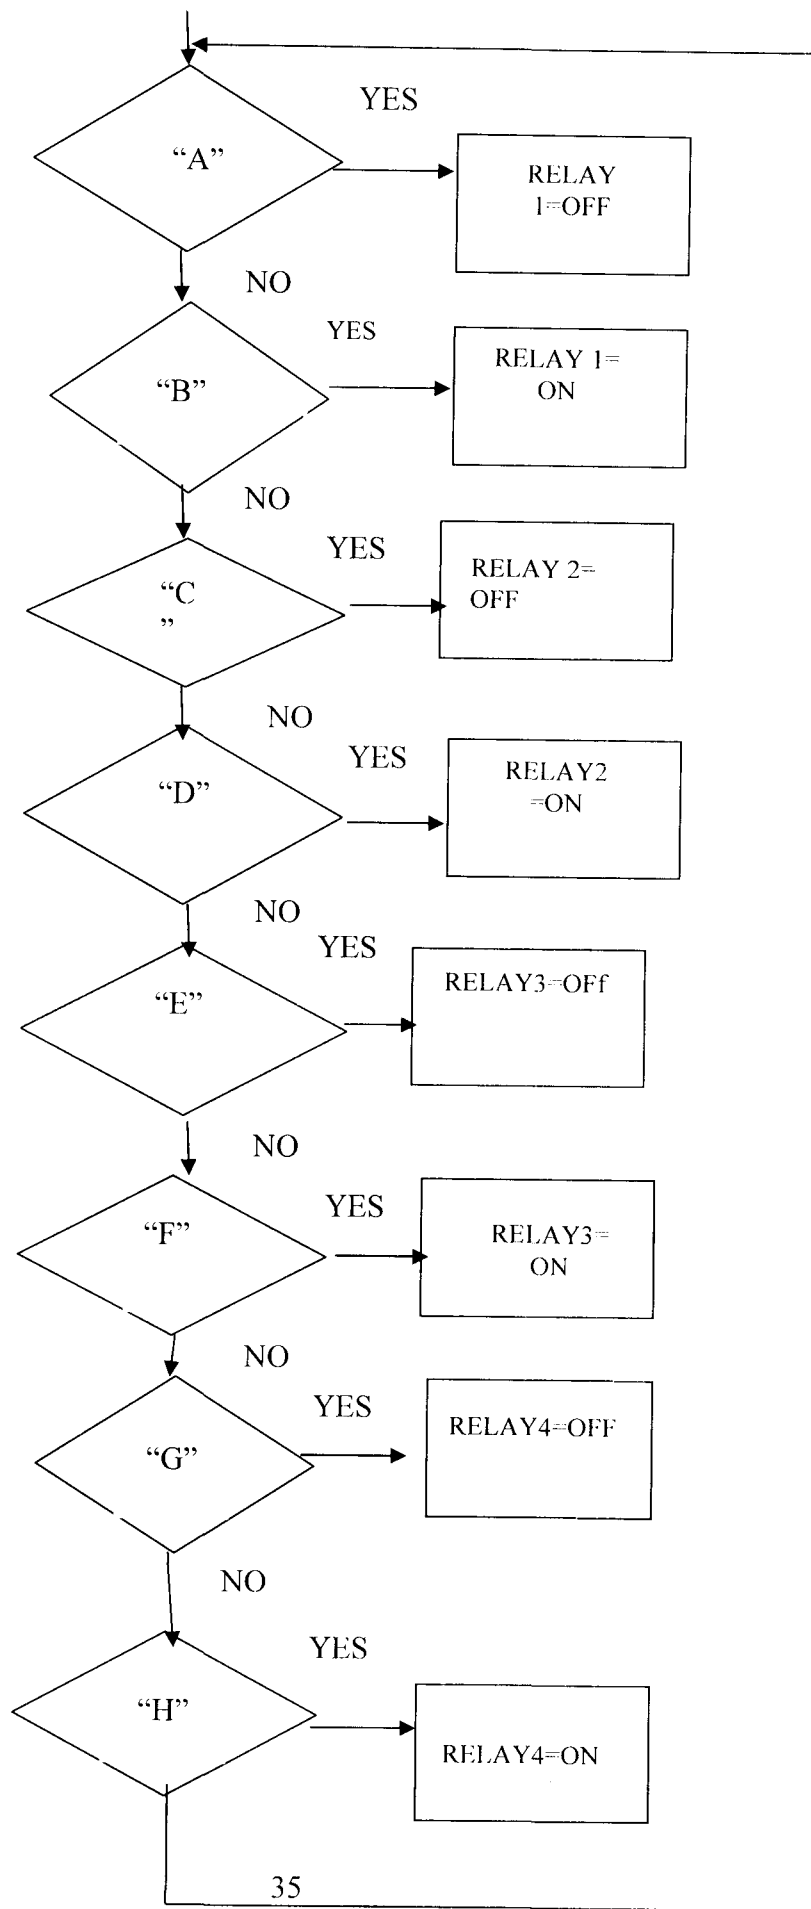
YES

"A"

RELAY 1=OFF

NO

YES

"B"

RELAY 1= ON

NO

YES

"C
"

RELAY 2= OFF

NO

YES

"D"

RELAY2 =ON

NO

YES

"E"

RELAY3=OFf

NO

YES

"F"

RELAY3= ON

NO

YES

"G"

RELAY4=OFF

NO

YES

"H"

RELAY4=ON

35